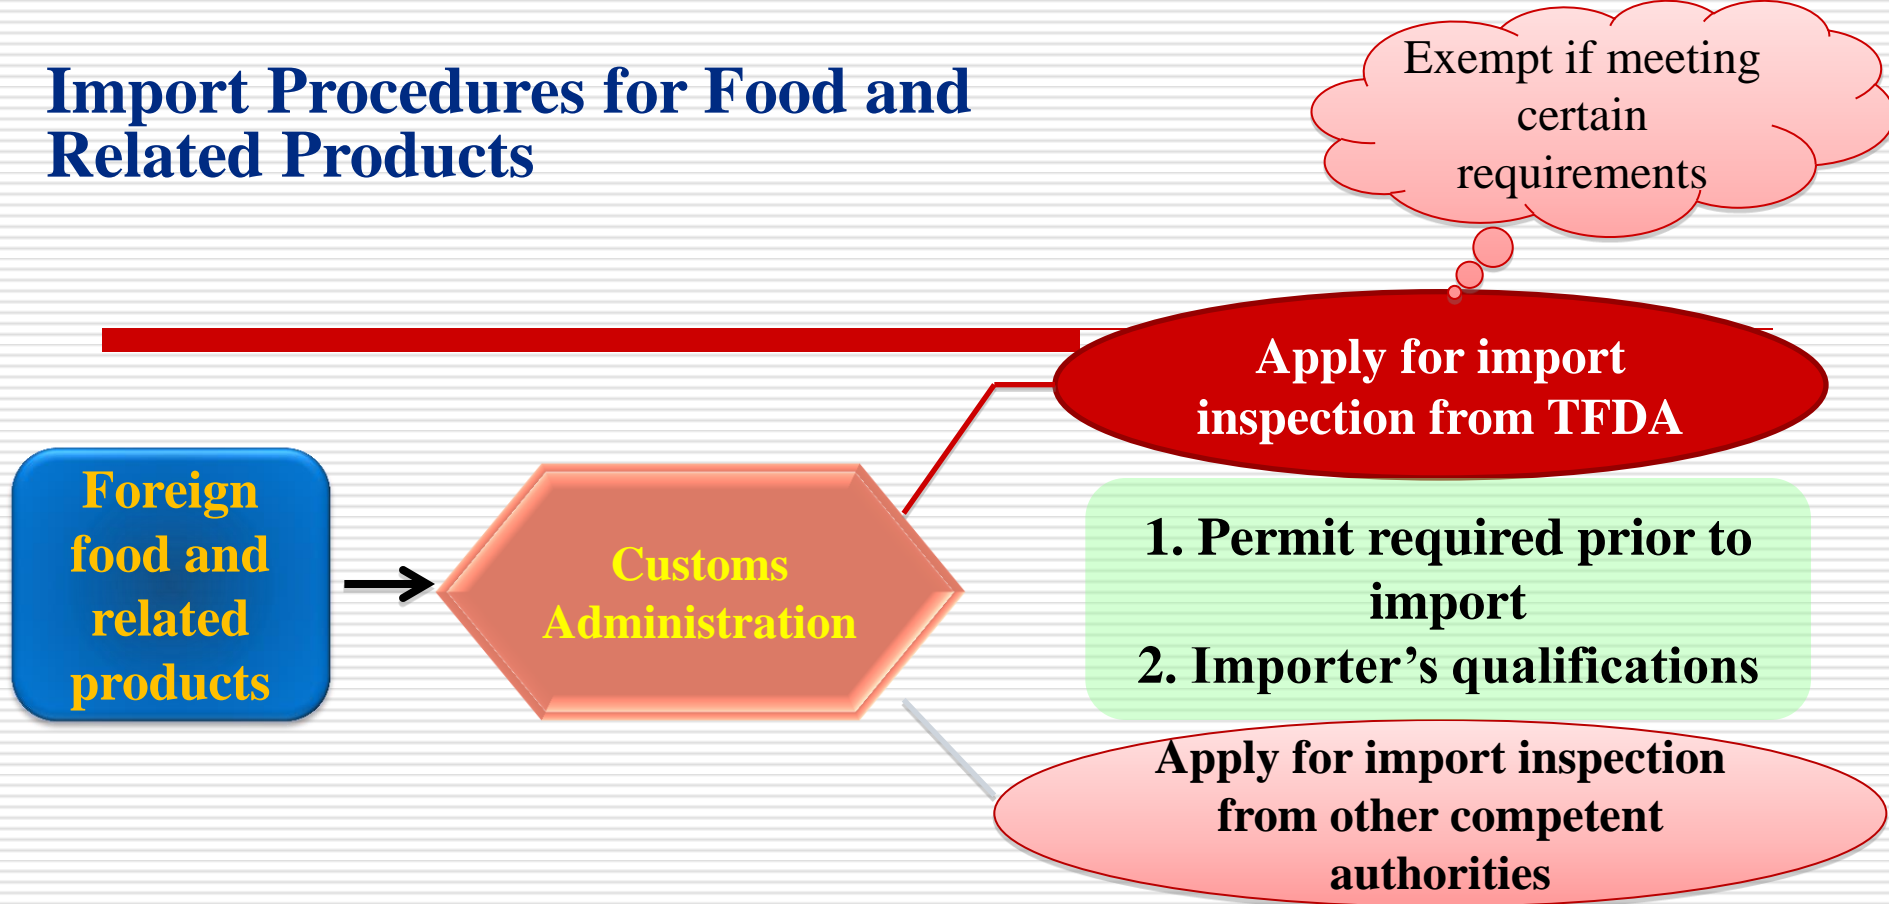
Import Procedures for Food and Related Products

Exempt if meeting certain requirements

Foreign food and related products

Customs Administration

Apply for import inspection from TFDA

1. Permit required prior to import
2. Importer’s qualifications

Apply for import inspection from other competent authorities